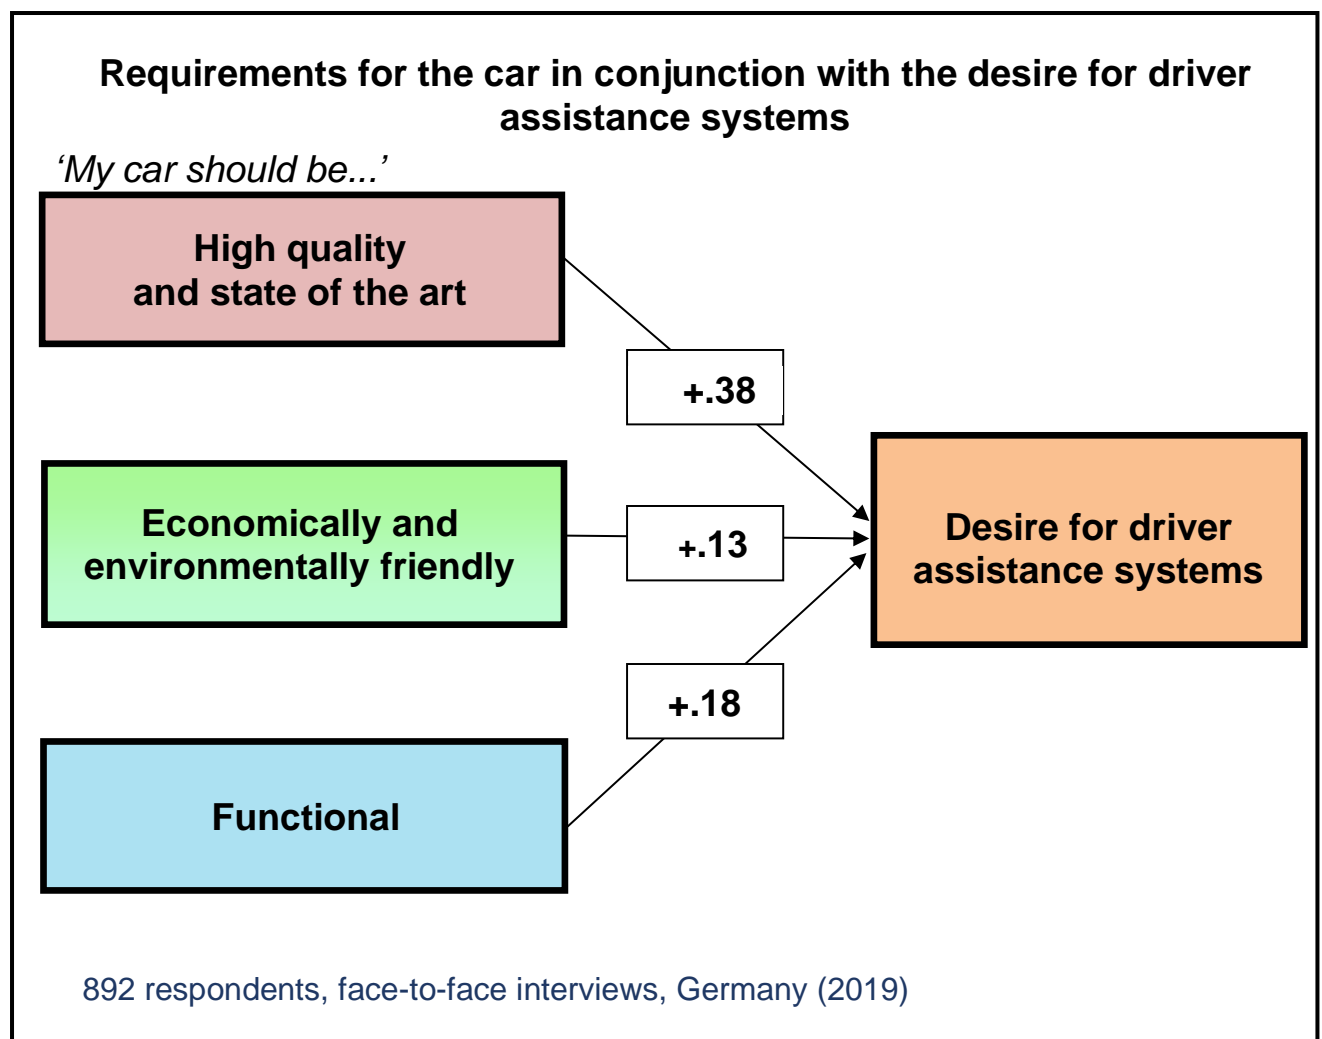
Requirements for the car in conjunction with the desire for driver assistance systems

‘My car should be...’

High quality and state of the art

+.38

Economically and environmentally friendly

+.13

Desire for driver assistance systems

+.18

Functional

892 respondents, face-to-face interviews, Germany (2019)